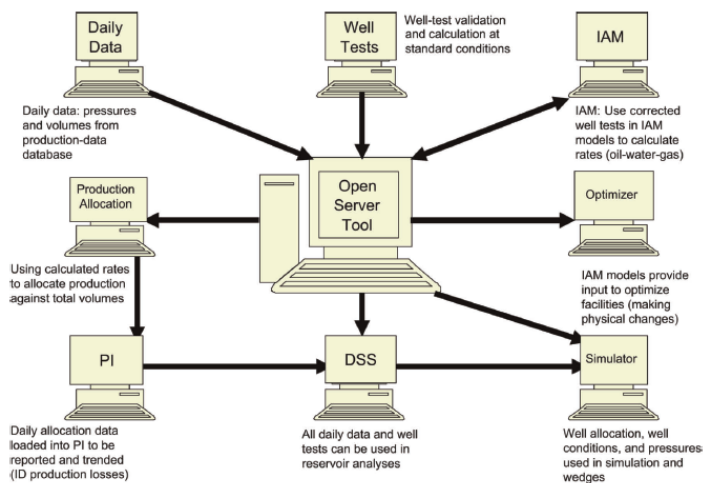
Daily Data

Daily data: pressures and volumes from production-data database

Well Tests

Well-test validation and calculation at standard conditions

IAM

IAM: Use corrected well tests in IAM models to calculate rates (oil-water-gas)

Production Allocation

Using calculated rates to allocate production against total volumes

Open Server Tool

Optimizer

IAM models provide input to optimize facilities (making physical changes)

PI

Daily allocation data loaded into PI to be reported and trended (ID production losses)

DSS

All daily data and well tests can be used in reservoir analyses

Simulator

Well allocation, well conditions, and pressures used in simulation and wedges